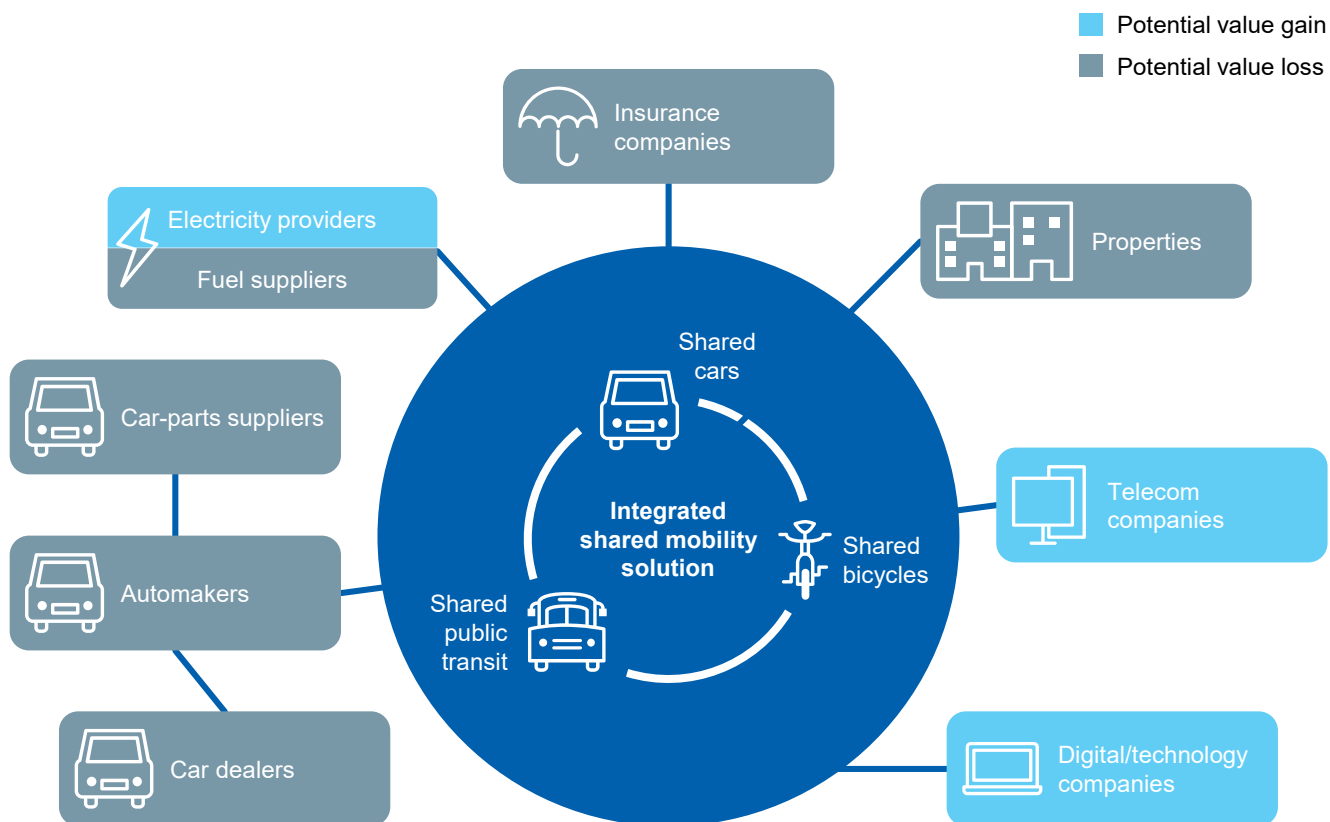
Potential value gain
Potential value loss

Insurance companies

Electricity providers
Fuel suppliers

Properties

Car-parts suppliers

Shared cars

Integrated shared mobility solution

Shared bicycles

Telecom companies

Automakers

Shared public transit

Car dealers

Digital/technology companies